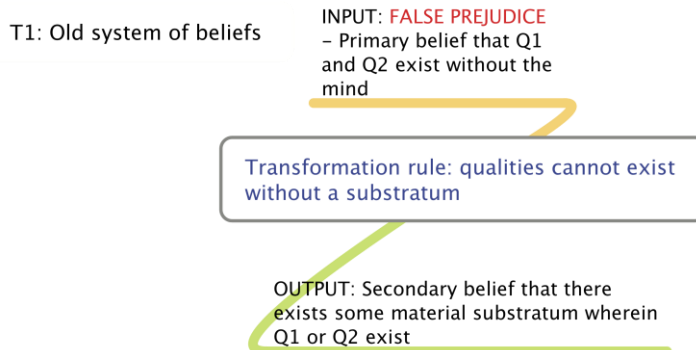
T1: Old system of beliefs

INPUT: FALSE PREJUDICE – Primary belief that Q1 and Q2 exist without the mind

Transformation rule: qualities cannot exist without a substratum

OUTPUT: Secondary belief that there exists some material substratum wherein Q1 or Q2 exist